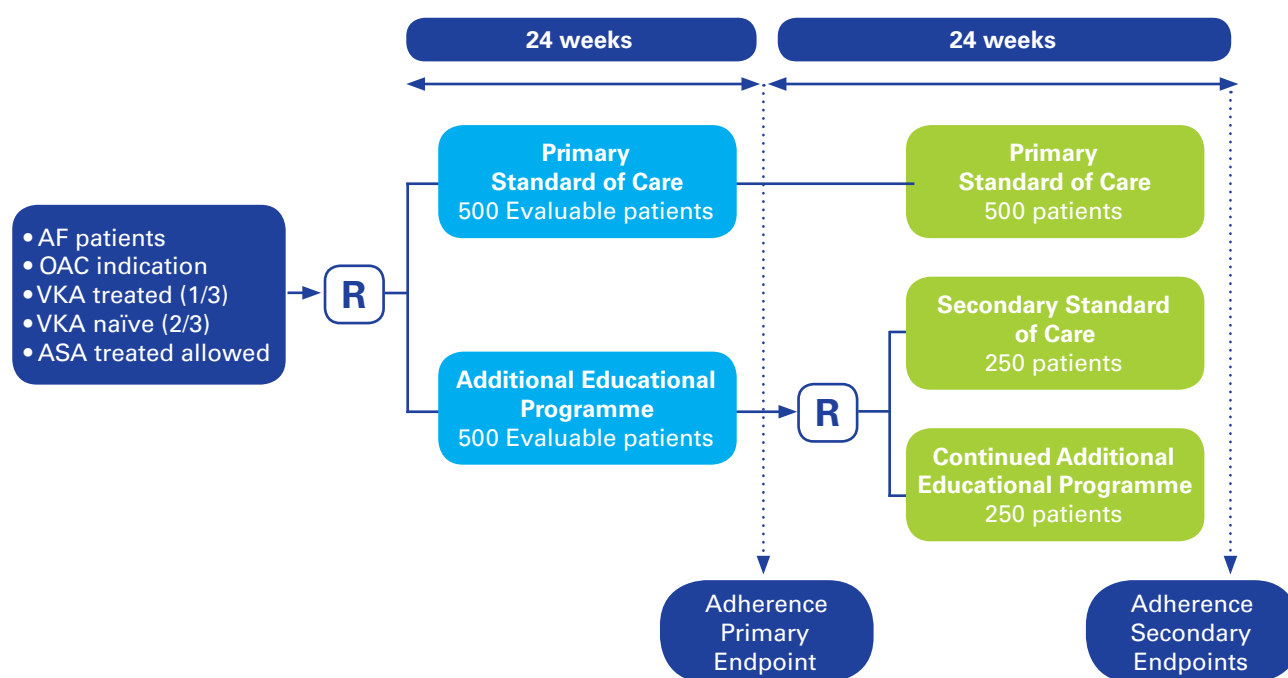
24 weeks

24 weeks

• AF patients
• OAC indication
• VKA treated (1/3)
• VKA naïve (2/3)
• ASA treated allowed

R

Primary Standard of Care
500 Evaluable patients

Additional Educational Programme
500 Evaluable patients

Primary Standard of Care
500 patients

R

Secondary Standard of Care
250 patients

Continued Additional Educational Programme
250 patients

Adherence Primary Endpoint

Adherence Secondary Endpoints